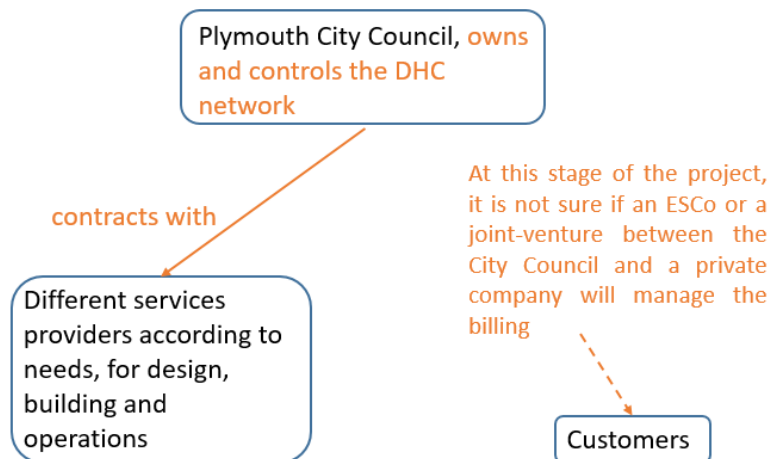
Plymouth City Council, owns and controls the DHC network

contracts with

Different services providers according to needs, for design, building and operations

At this stage of the project, it is not sure if an ESCo or a joint-venture between the City Council and a private company will manage the billing

Customers